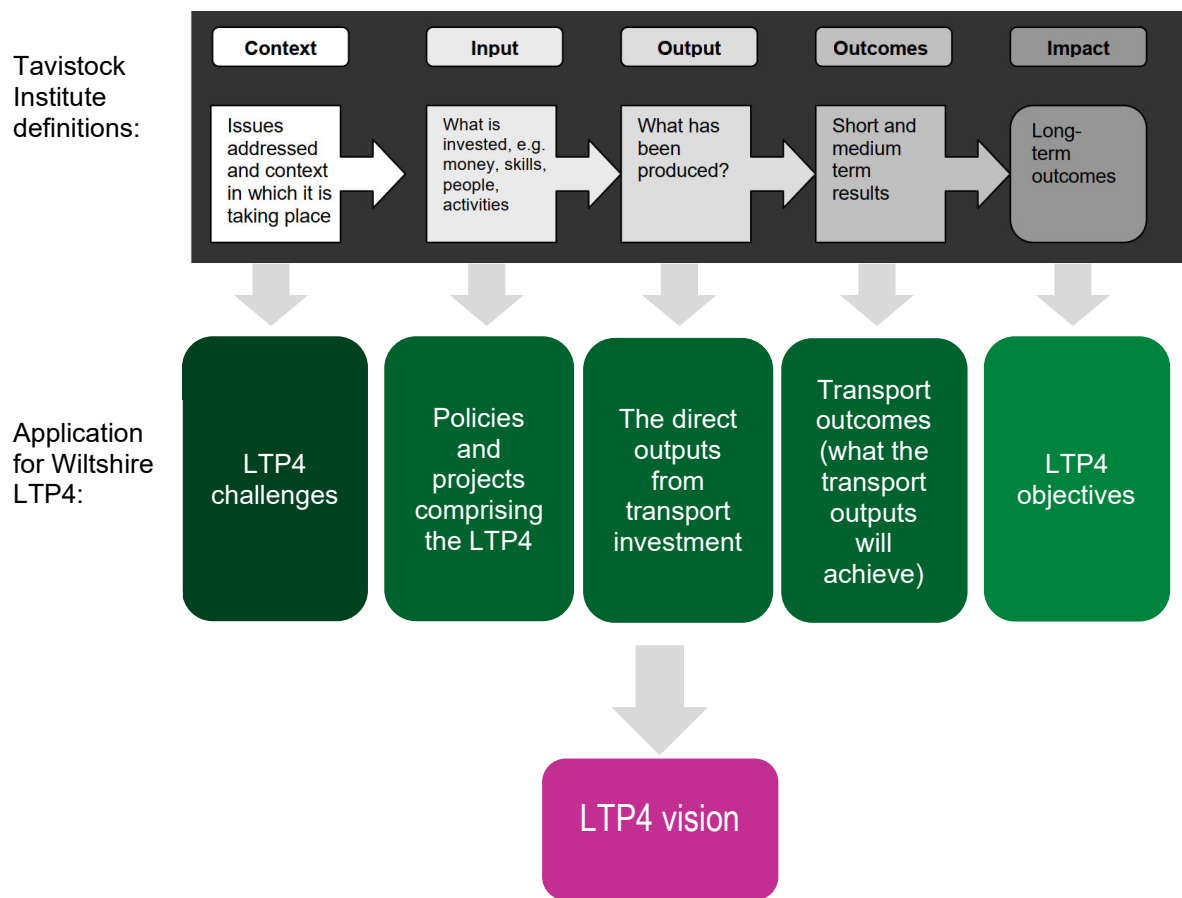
Tavistock Institute definitions:

Context

Issues addressed and context in which it is taking place

Input

What is invested, e.g. money, skills, people, activities

Output

What has been produced?

Outcomes

Short and medium term results

Impact

Long-term outcomes

Application for Wiltshire LTP4:

LTP4 challenges

Policies and projects comprising the LTP4

The direct outputs from transport investment

Transport outcomes (what the transport outputs will achieve)

LTP4 objectives

LTP4 vision